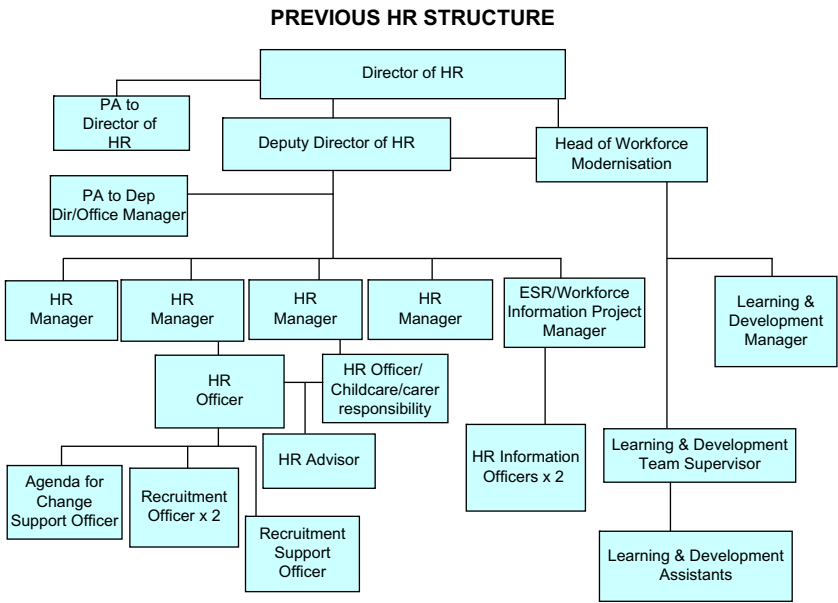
PREVIOUS HR STRUCTURE

Director of HR

PA to Director of HR

Deputy Director of HR

Head of Workforce Modernisation

PA to Dep Dir/Office Manager

HR Manager

HR Manager

HR Manager

HR Manager

ESR/Workforce Information Project Manager

Learning & Development Manager

HR Officer

HR Officer/ Childcare/carer responsibility

HR Advisor

HR Information Officers x 2

Learning & Development Team Supervisor

Agenda for Change Support Officer

Recruitment Officer x 2

Recruitment Support Officer

Learning & Development Assistants